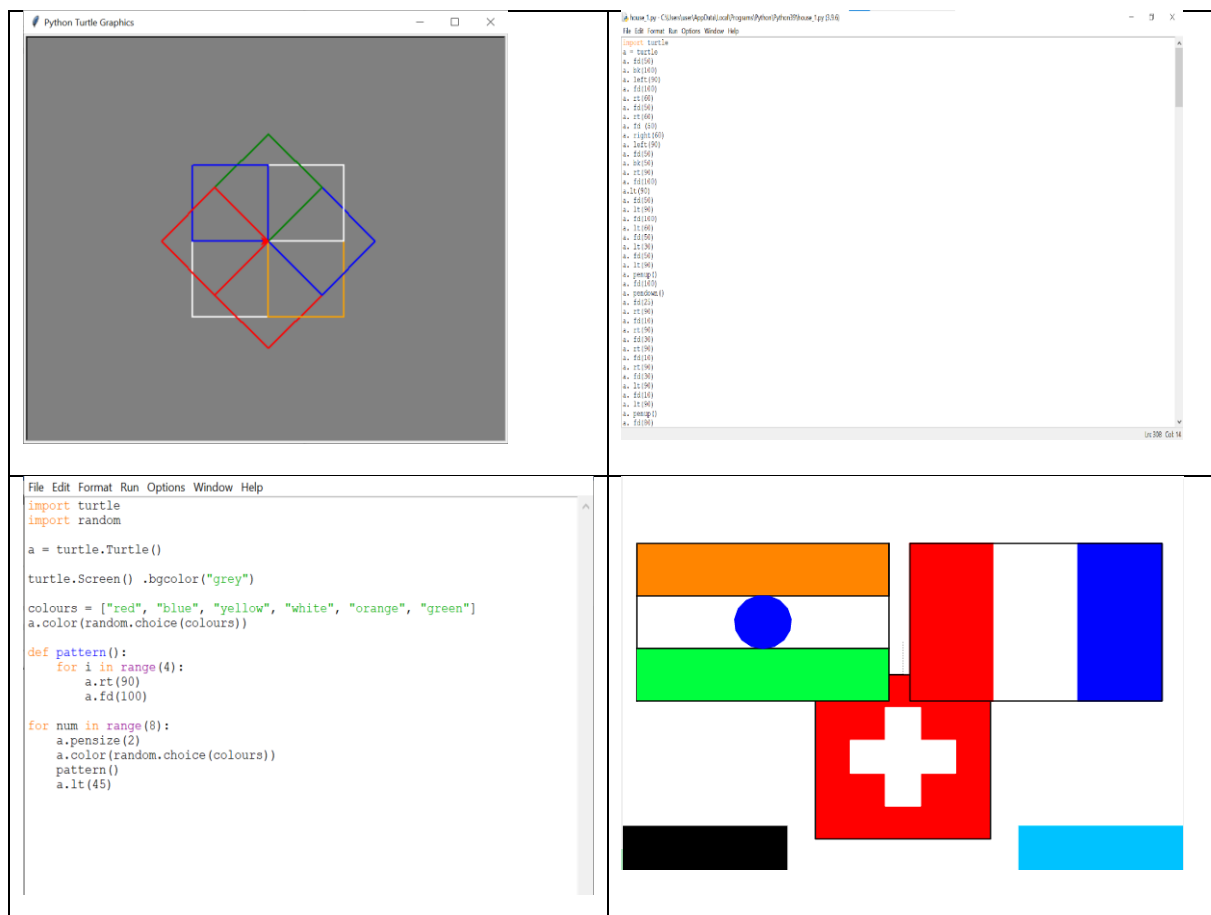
Python Turtle Graphics

house_1.py - C:\Users\user\AppData\Local\Programs\Python\Python39\house_1.py (3.9.6)
File Edit Format Run Options Window Help
import turtle
a = turtle
a. fd(50)
a. bk(100)
a. left(90)
a. fd(100)
a. rt(60)
a. fd(50)
a. rt(60)
a. fd (50)
a. right(60)
a. left(90)
a. fd(50)
a. bk(50)
a. rt(90)
a. fd(100)
a.lt(90)
a. fd(50)
a. lt(90)
a. fd(100)
a. lt(60)
a. fd(50)
a. lt(30)
a. fd(50)
a. lt(90)
a. penup()
a. fd(100)
a. pendown()
a. fd(25)
a. rt(90)
a. fd(10)
a. rt(90)
a. fd(30)
a. rt(90)
a. fd(10)
a. rt(90)
a. fd(30)
a. lt(90)
a. fd(10)
a. lt(90)
a. penup()
a. fd(90)
Ln: 308 Col: 14

File Edit Format Run Options Window Help
import turtle
import random

a = turtle.Turtle()

turtle.Screen() .bgcolor("grey")

colours = ["red", "blue", "yellow", "white", "orange", "green"]
a.color(random.choice(colours))

def pattern():
    for i in range(4):
        a.rt(90)
        a.fd(100)

for num in range(8):
    a.pensize(2)
    a.color(random.choice(colours))
    pattern()
    a.lt(45)